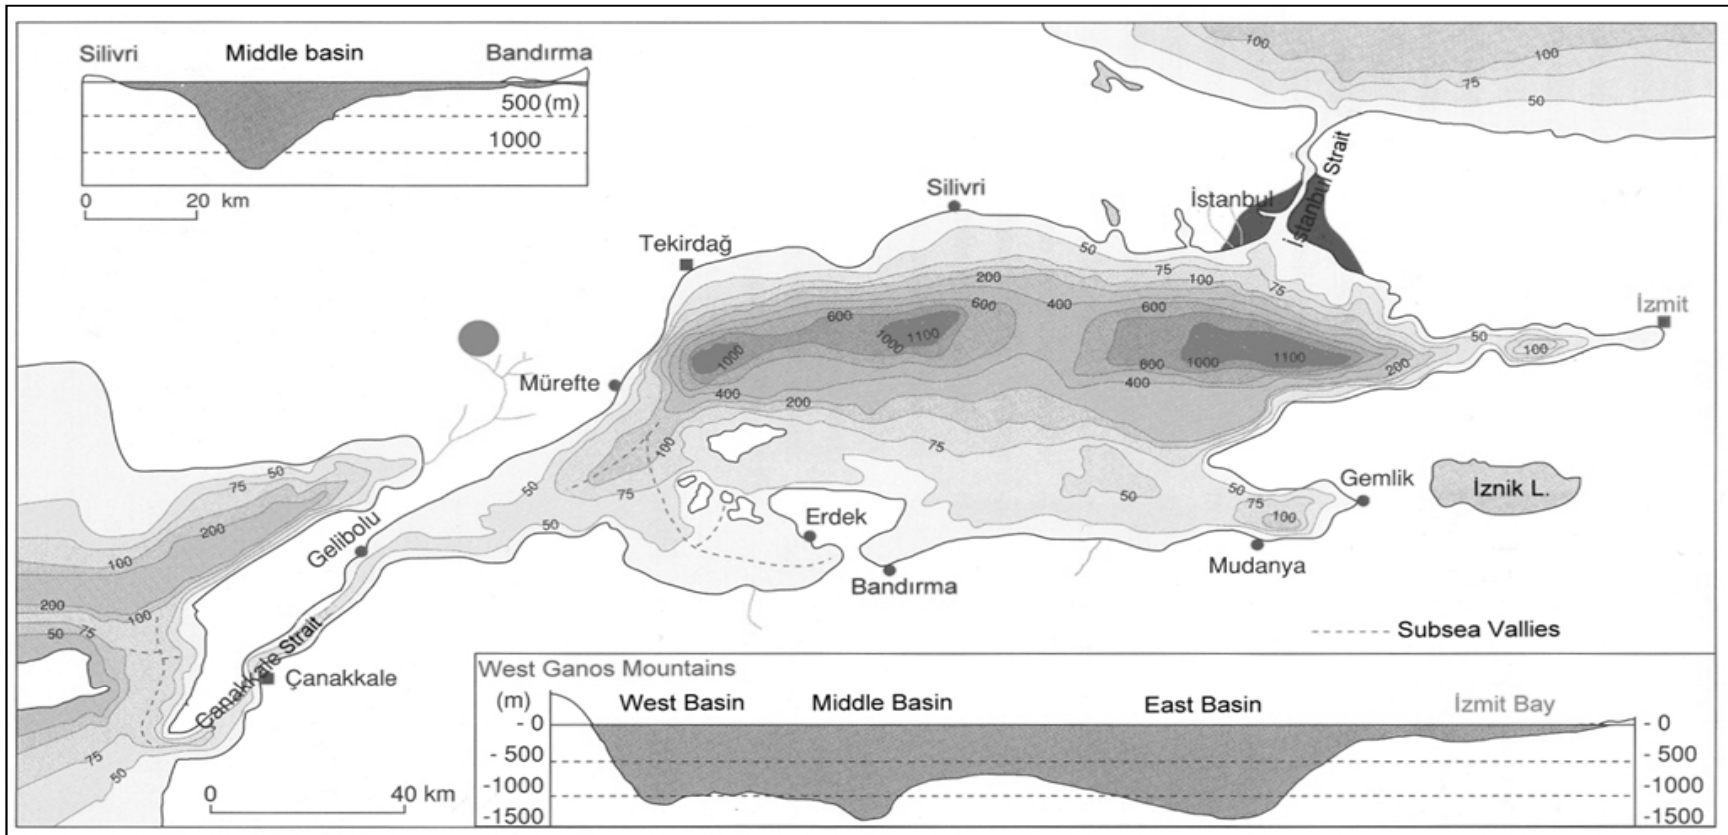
Silivri Middle basin Bandırma
500 (m)
1000
0 20 km

100
100
75
50

Silivri
İstanbul
İstanbul Strait
Tekirdağ
50
75
100
75
200
600
400
600
600
1100
1000
600
1000
1100
1000
400
İzmit
50
100
200
Mürefte
400
200
75
100
75
50
50
Gemlik
İznik L.
50
75
100
Erdek
Mudanya
Bandırma
50
75
200
100
Gelibolu
200
100
50
75
Çanakkale Strait
Çanakkale
75
50
0 40 km

Subsea Vallies

West Ganos Mountains
(m)
- 0
- 500
-1000
-1500
West Basin
Middle Basin
East Basin
İzmit Bay
- 0
- 500
- 1000
-1500